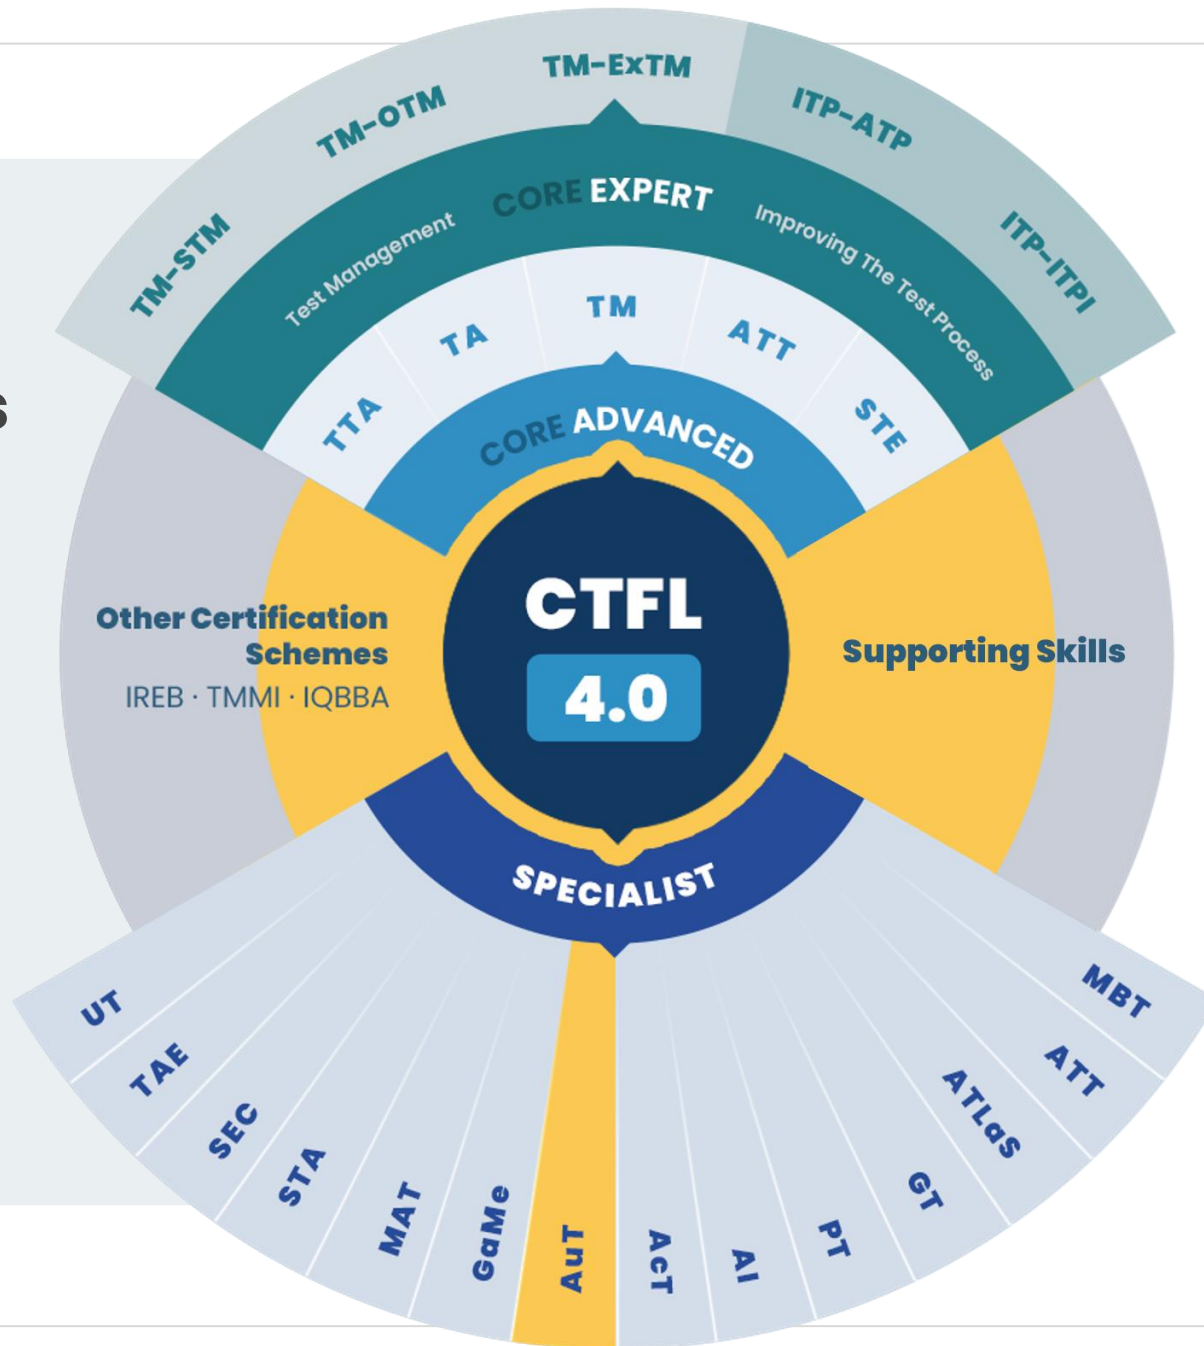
s

TM-STM
TM-OTM
TM-ExTM
ITP-ATP
ITP-ITPI

Test Management
CORE EXPERT
Improving The Test Process

TTA
TA
TM
ATT
STE

CORE ADVANCED

Other Certification Schemes
IREB · TMMI · IQBBA

CTFL
4.0

Supporting Skills

SPECIALIST

UT
TAE
SEC
STA
MAT
GaMe
AuT
AcT
AI
PT
GT
ATLaS
ATT
MBT